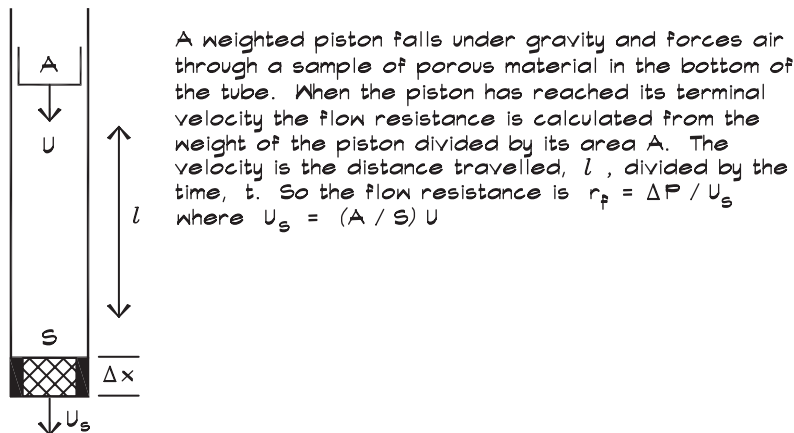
A

U

$l$

S

$\Delta x$

$U_s$

A weighted piston falls under gravity and forces air through a sample of porous material in the bottom of the tube. When the piston has reached its terminal velocity the flow resistance is calculated from the weight of the piston divided by its area A. The velocity is the distance travelled, $l$ , divided by the time, t. So the flow resistance is $r_f = \Delta P / U_s$ where $U_s = (A / S) U$